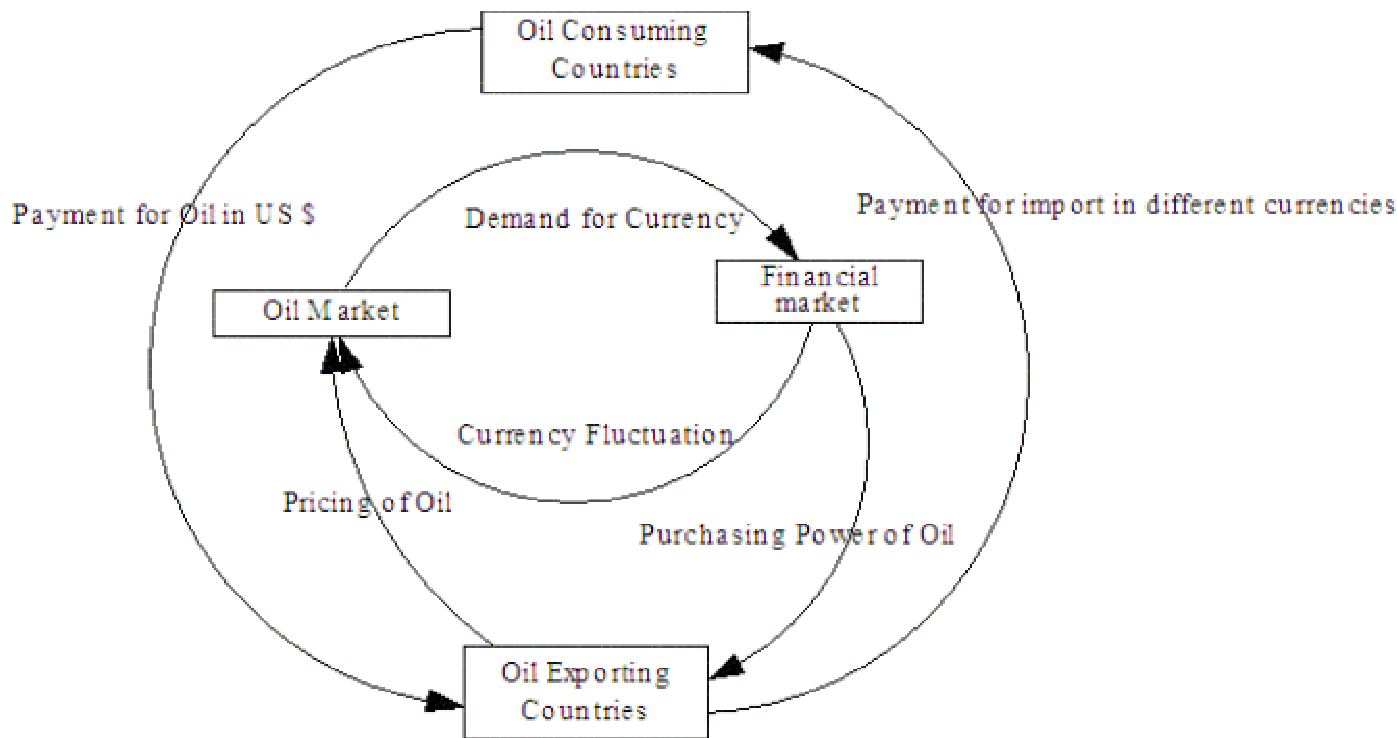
Oil Consuming Countries

Payment for Oil in US $

Demand for Currency

Payment for import in different currencies

Financial market

Oil Market

Currency Fluctuation

Pricing of Oil

Purchasing Power of Oil

Oil Exporting Countries